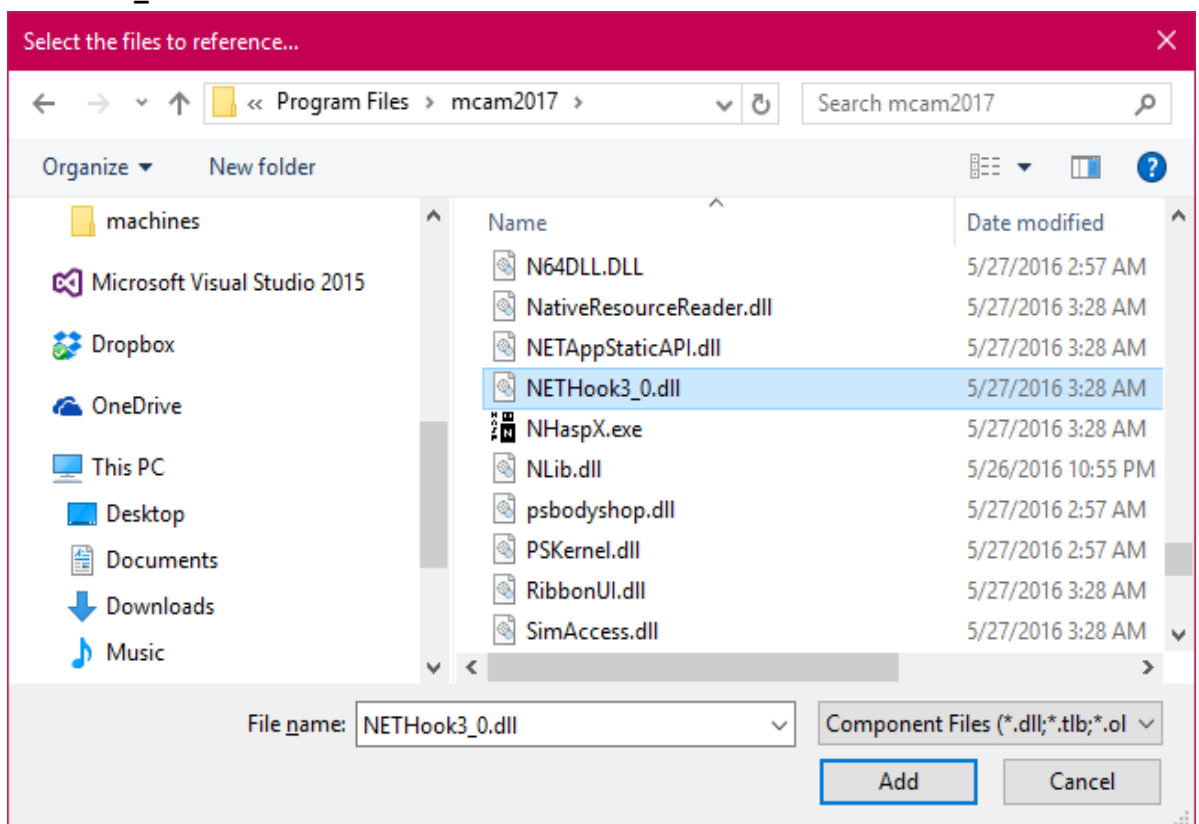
Select the files to reference...

« Program Files › mcam2017 ›

Search mcam2017

Organize ▾ New folder

machines
Microsoft Visual Studio 2015
Dropbox
OneDrive
This PC
Desktop
Documents
Downloads
Music

| Name | Date modified |
|---|---|
| N64DLL.DLL | 5/27/2016 2:57 AM |
| NativeResourceReader.dll | 5/27/2016 3:28 AM |
| NETAppStaticAPI.dll | 5/27/2016 3:28 AM |
| NETHook3_0.dll | 5/27/2016 3:28 AM |
| NHaspX.exe | 5/27/2016 3:28 AM |
| NLib.dll | 5/26/2016 10:55 PM |
| psbodyshop.dll | 5/27/2016 2:57 AM |
| PSKernel.dll | 5/27/2016 2:57 AM |
| RibbonUI.dll | 5/27/2016 3:28 AM |
| SimAccess.dll | 5/27/2016 3:28 AM |

File name: NETHook3_0.dll

Component Files (*.dll;*.tlb;*.ol

Add Cancel